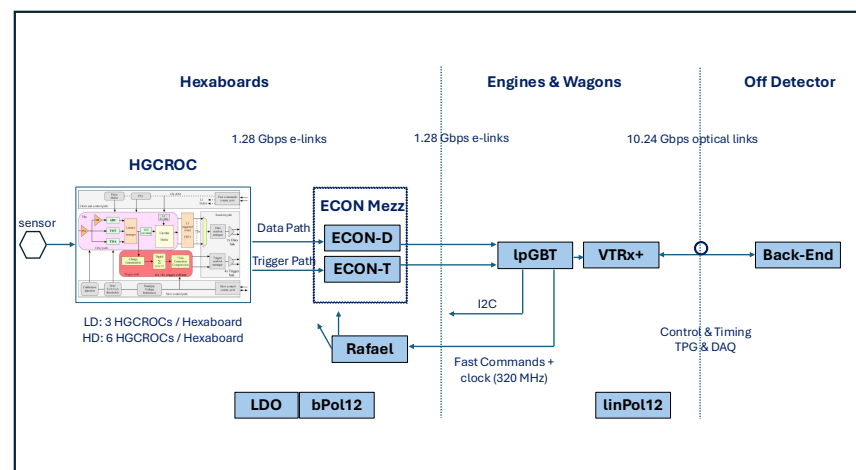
Hexaboards

Engines & Wagons

Off Detector

1.28 Gbps e-links

1.28 Gbps e-links

10.24 Gbps optical links

HGCROC

sensor

ECON Mezz

Data Path

ECON-D

Trigger Path

ECON-T

lpGBT

VTRx+

Back-End

I2C

LD: 3 HGCROCs / Hexaboard
HD: 6 HGCROCs / Hexaboard

Rafael

Fast Commands + clock (320 MHz)

Control & Timing
TPG & DAQ

LDO

bPol12

linPol12